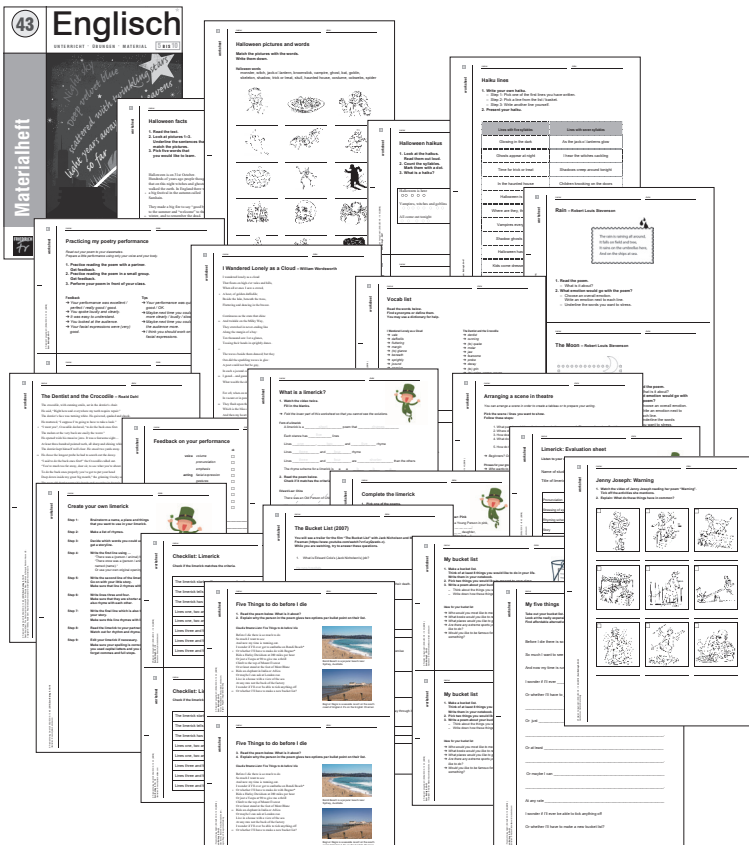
43 Englisch
UNTERRICHT · ÜBUNGEN · MATERIAL
Materialheft

Halloween pictures and words
Match the pictures with the words.
Write them down.

Halloween facts
1. Read the text.
2. Look at pictures 1–3.
3. Pick five words that you would like to learn.

Halloween haikus
1. Look at the haikus.
2. Count the syllables.
3. What is a haiku?

Haiku lines
1. Write your own haiku.
2. Present your haiku.

Practising my poetry performance
1. Practise reading the poem with a partner.
2. Practise reading the poem in a small group.
3. Perform your poem in front of your class.

I Wandered Lonely as a Cloud – William Wordsworth

Vocab list

Rain – Robert Louis Stevenson
1. Read the poem.
2. What emotion would go with the poem?

The Moon – Robert Louis Stevenson

The Dentist and the Crocodile – Roald Dahl

What is a limerick?

Arranging a scene in theatre

Feedback on your performance

Limerick: Evaluation sheet

Jenny Joseph: Warning

Complete the limerick

Create your own limerick

The Bucket List (2007)

Checklist: Limerick

My bucket list

My five things

Five Things to do before I die

Checklist: Limerick

My bucket list

Five Things to do before I die

Before I die there is so much I want to do

Or whether I'll have to make a new bucket list?